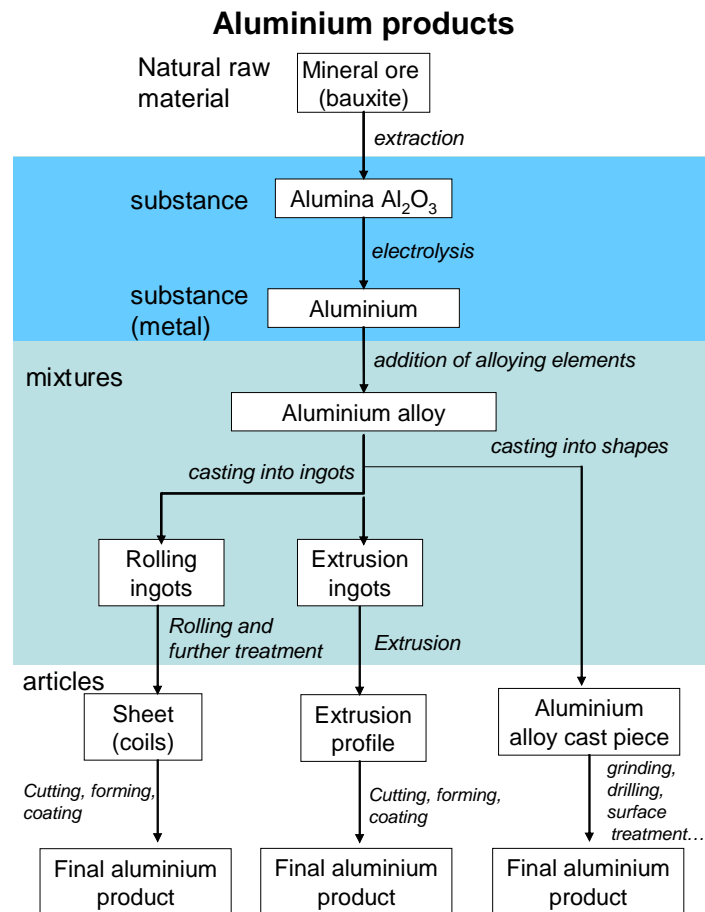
Aluminium products

Natural raw material

Mineral ore (bauxite)

extraction

substance

Alumina $Al_2O_3$

electrolysis

substance (metal)

Aluminium

mixtures

addition of alloying elements

Aluminium alloy

casting into shapes

casting into ingots

Rolling ingots

Extrusion ingots

Rolling and further treatment

Extrusion

articles

Sheet (coils)

Extrusion profile

Aluminium alloy cast piece

Cutting, forming, coating

Cutting, forming, coating

grinding, drilling, surface treatment…

Final aluminium product

Final aluminium product

Final aluminium product